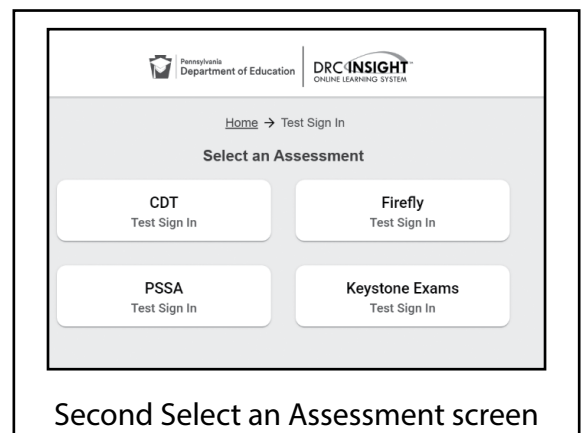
Pennsylvania
Department of Education

DRC INSIGHT™
ONLINE LEARNING SYSTEM

Home → Test Sign In

Select an Assessment

CDT
Test Sign In

Firefly
Test Sign In

PSSA
Test Sign In

Keystone Exams
Test Sign In

Second Select an Assessment screen